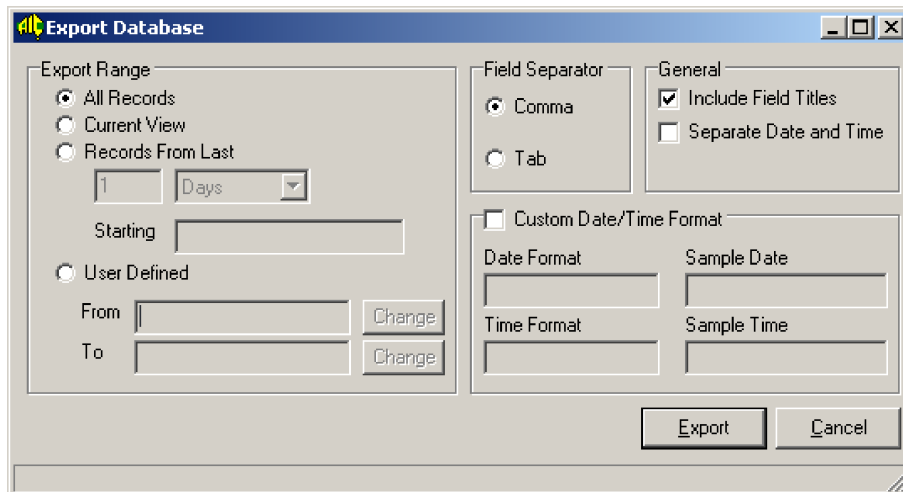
Export Database

Export Range

All Records

Current View

Records From Last

1

Days

Starting

User Defined

From

Change

To

Change

Field Separator

Comma

Tab

General

Include Field Titles

Separate Date and Time

Custom Date/Time Format

Date Format

Sample Date

Time Format

Sample Time

Export

Cancel